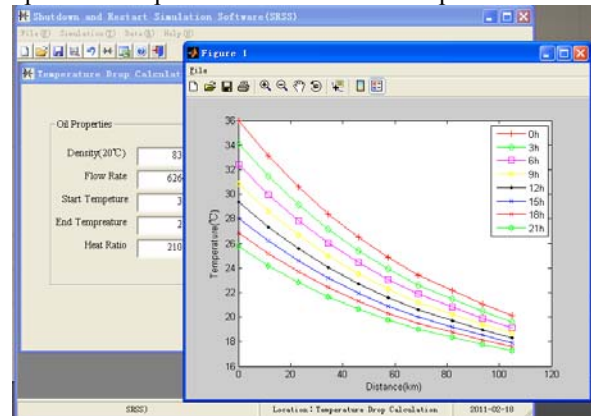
Shutdown and Restart Simulation Software(SRSS)

File(F) Simulation(I) Data(D) Help(H)

Temperature Drop Calculat

Oil Properties

Density(20℃) 83

Flow Rate 626

Start Tempeture 3

End Tempreature 2

Heat Ratio 210

Figure 1

File

| 0h |
|---|
| 3h |
| 6h |
| 9h |
| 12h |
| 15h |
| 18h |
| 21h |

Temperature(℃)

36 34 32 30 28 26 24 22 20 18 16

0 20 40 60 80 100 120

Distance(km)

SRSS)

Location: Temperature Drop Calculation

2011-02-18